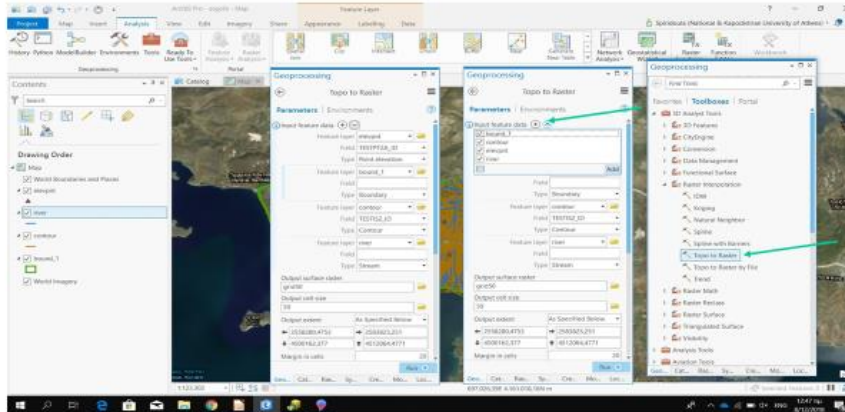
ArcGIS Pro - arcgis - Map
Feature Layer
Project Map Insert Analysis View Edit Imagery Share Appearance Labeling Data
Spiridoula (National & Kapodistrian University of Athens)
History Python ModelBuilder Environments Tools Ready To Use Tools
Geoprocessing
Portal
Contents
Search
Drawing Order
Map
World Boundaries and Places
elevpnt
river
contour
bound_1
World Imagery
Catalog
Map
Geoprocessing
Topo to Raster
Parameters Environments
Input feature data
Feature layer elevpnt
Field TESTPT33_ID
Type Point elevation
Feature layer bound_1
Field
Type Boundary
Feature layer contour
Field TESTS52_ID
Type Contour
Feature layer river
Field
Type Stream
Output surface raster
grid50
Output cell size
50
Output extent As Specified Below
2558280,4753
2583825,251
4500162,377
4512064,4771
Margin in cells 20
Run
Geoprocessing
Topo to Raster
Parameters Environments
Input feature data
bound_1
contour
elevpnt
river
Add
Field
Type Boundary
Feature layer contour
Field TESTS52_ID
Type Contour
Feature layer river
Field
Type Stream
Output surface raster
grid50
Output cell size
50
Output extent As Specified Below
2558280,4753
2583825,251
4500162,377
4512064,4771
Margin in cells 20
Run
Geoprocessing
Find Tools
Favorites Toolboxes Portal
3D Analyst Tools
3D Features
CityEngine
Conversion
Data Management
Functional Surface
Raster Interpolation
IDW
Kriging
Natural Neighbor
Spline
Spline with Barriers
Topo to Raster
Topo to Raster by File
Trend
Raster Math
Raster Reclass
Raster Surface
Triangulated Surface
Visibility
Analysis Tools
Aviation Tools
1:123,303
12:47 PM